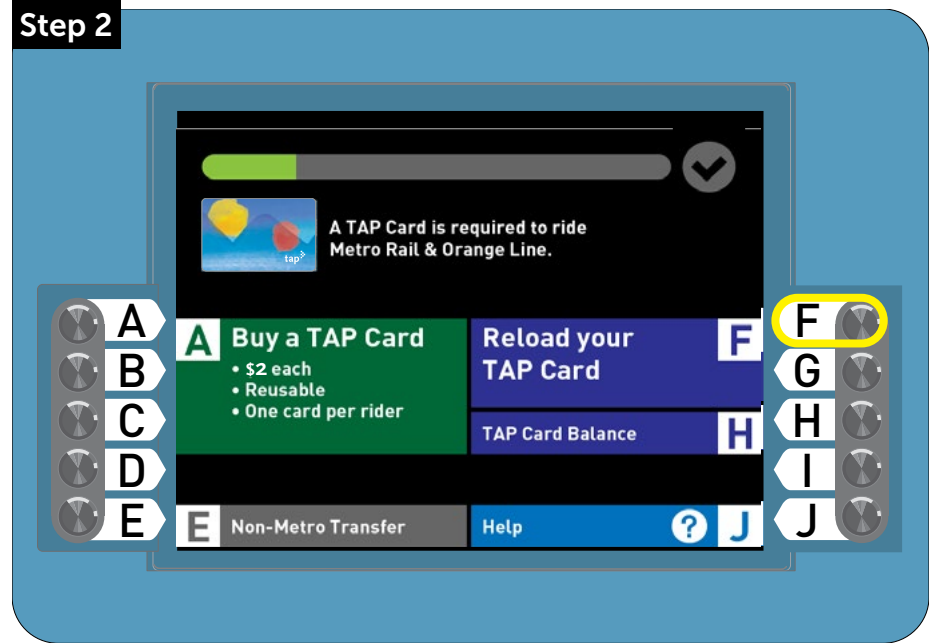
Step 2

tap

A TAP Card is required to ride Metro Rail & Orange Line.

A
B
C
D
E

A Buy a TAP Card
• \$2 each
• Reusable
• One card per rider

Reload your TAP Card F

TAP Card Balance H

E Non-Metro Transfer

Help ? J

F
G
H
I
J